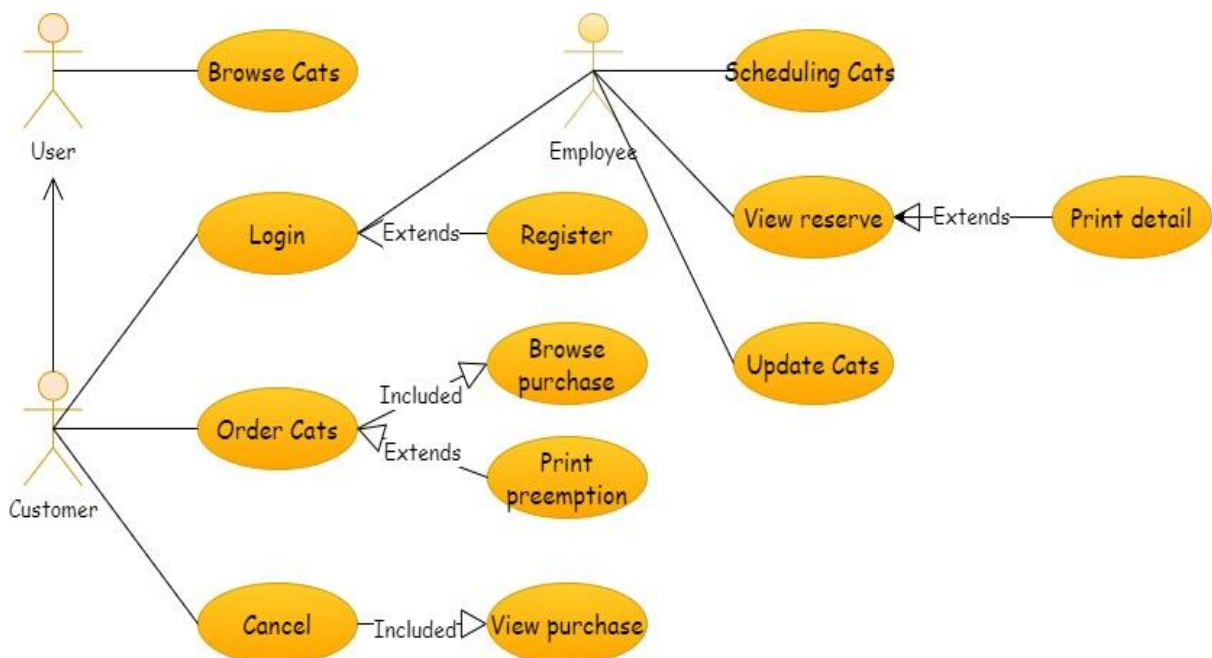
User

Browse Cats

Employee

Scheduling Cats

Login

Extends

Register

View reserve

Extends

Print detail

Browse purchase

Included

Update Cats

Order Cats

Extends

Print preemption

Customer

Cancel

Included

View purchase